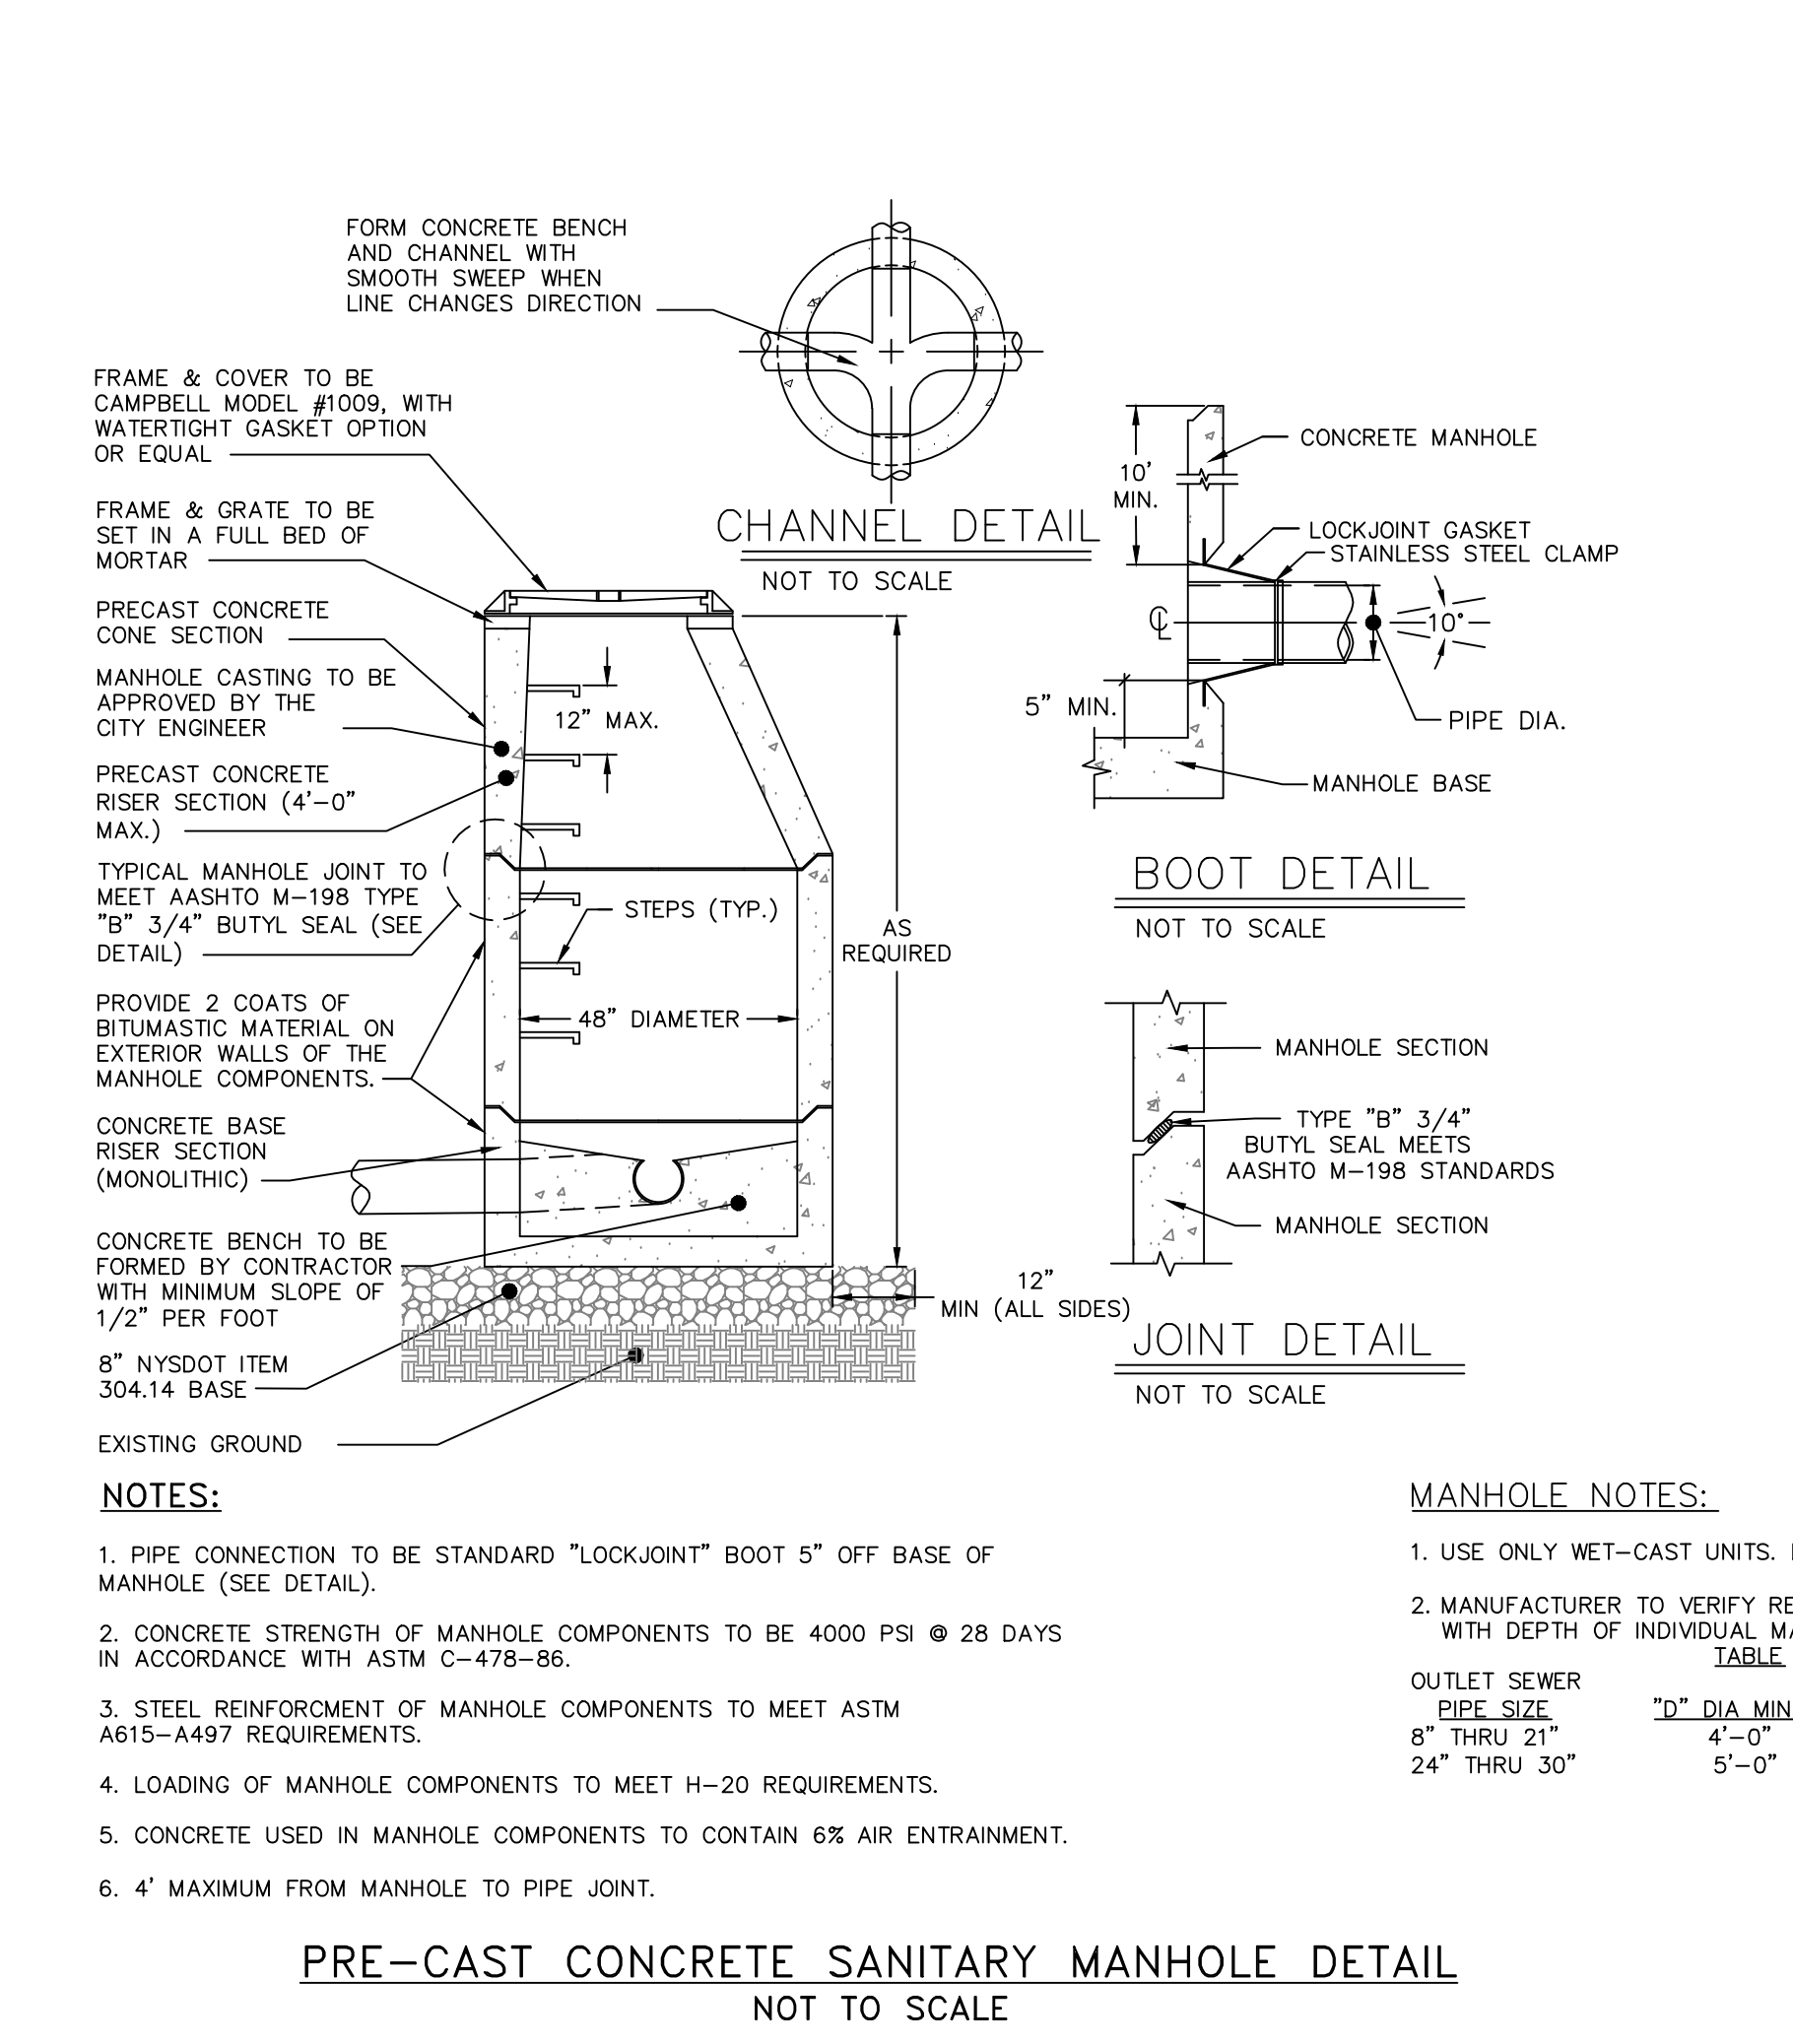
FORM CONCRETE BENCH AND CHANNEL WITH SMOOTH SWEEP WHEN LINE CHANGES DIRECTION

CHANNEL DETAIL
NOT TO SCALE

FRAME & COVER TO BE CAMPBELL MODEL #1009, WITH WATERTIGHT GASKET OPTION OR EQUAL

FRAME & GRATE TO BE SET IN A FULL BED OF MORTAR

PRECAST CONCRETE CONE SECTION

MANHOLE CASTING TO BE APPROVED BY THE CITY ENGINEER

PRECAST CONCRETE RISER SECTION (4'–0" MAX.)

TYPICAL MANHOLE JOINT TO MEET AASHTO M–198 TYPE "B" 3/4" BUTYL SEAL (SEE DETAIL)

PROVIDE 2 COATS OF BITUMASTIC MATERIAL ON EXTERIOR WALLS OF THE MANHOLE COMPONENTS.

CONCRETE BASE RISER SECTION (MONOLITHIC)

CONCRETE BENCH TO BE FORMED BY CONTRACTOR WITH MINIMUM SLOPE OF 1/2" PER FOOT

8" NYSDOT ITEM 304.14 BASE

EXISTING GROUND

12" MAX.

STEPS (TYP.)

48" DIAMETER

AS REQUIRED

12" MIN (ALL SIDES)

CONCRETE MANHOLE

10' MIN.

LOCKJOINT GASKET
STAINLESS STEEL CLAMP

℄

10°

5" MIN.

PIPE DIA.

MANHOLE BASE

BOOT DETAIL
NOT TO SCALE

MANHOLE SECTION

TYPE "B" 3/4" BUTYL SEAL MEETS AASHTO M–198 STANDARDS

MANHOLE SECTION

JOINT DETAIL
NOT TO SCALE

NOTES:

1. PIPE CONNECTION TO BE STANDARD "LOCKJOINT" BOOT 5" OFF BASE OF MANHOLE (SEE DETAIL).

2. CONCRETE STRENGTH OF MANHOLE COMPONENTS TO BE 4000 PSI @ 28 DAYS IN ACCORDANCE WITH ASTM C–478–86.

3. STEEL REINFORCMENT OF MANHOLE COMPONENTS TO MEET ASTM A615–A497 REQUIREMENTS.

4. LOADING OF MANHOLE COMPONENTS TO MEET H–20 REQUIREMENTS.

5. CONCRETE USED IN MANHOLE COMPONENTS TO CONTAIN 6% AIR ENTRAINMENT.

6. 4' MAXIMUM FROM MANHOLE TO PIPE JOINT.

MANHOLE NOTES:

1. USE ONLY WET–CAST UNITS. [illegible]

2. MANUFACTURER TO VERIFY RE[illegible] WITH DEPTH OF INDIVIDUAL MA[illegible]
TABLE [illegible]

| OUTLET SEWER PIPE SIZE | "D" DIA MIN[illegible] |
|---|---|
| 8" THRU 21" | 4'–0" |
| 24" THRU 30" | 5'–0" |

PRE–CAST CONCRETE SANITARY MANHOLE DETAIL
NOT TO SCALE